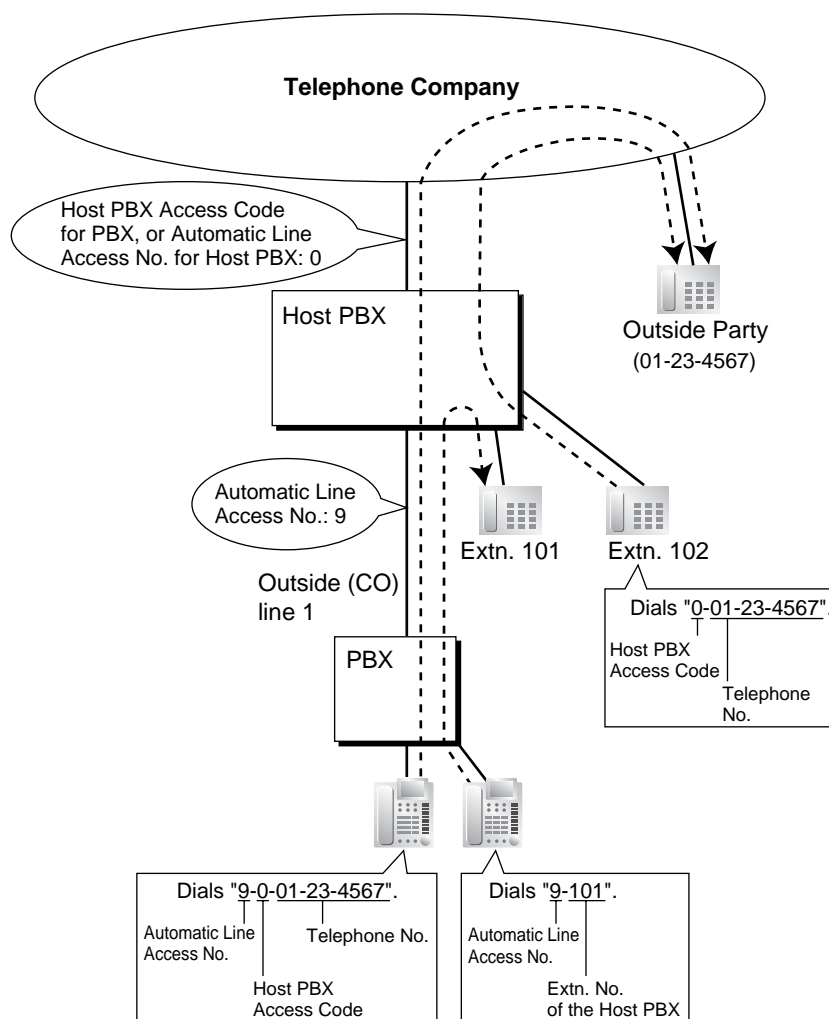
Telephone Company

Host PBX Access Code for PBX, or Automatic Line Access No. for Host PBX: 0

Host PBX

Outside Party
(01-23-4567)

Automatic Line Access No.: 9

Extn. 101

Extn. 102

Outside (CO) line 1

Dials "0-01-23-4567".
Host PBX Access Code
Telephone No.

PBX

Dials "9-0-01-23-4567".
Automatic Line Access No.
Telephone No.
Host PBX Access Code

Dials "9-101".
Automatic Line Access No.
Extn. No. of the Host PBX